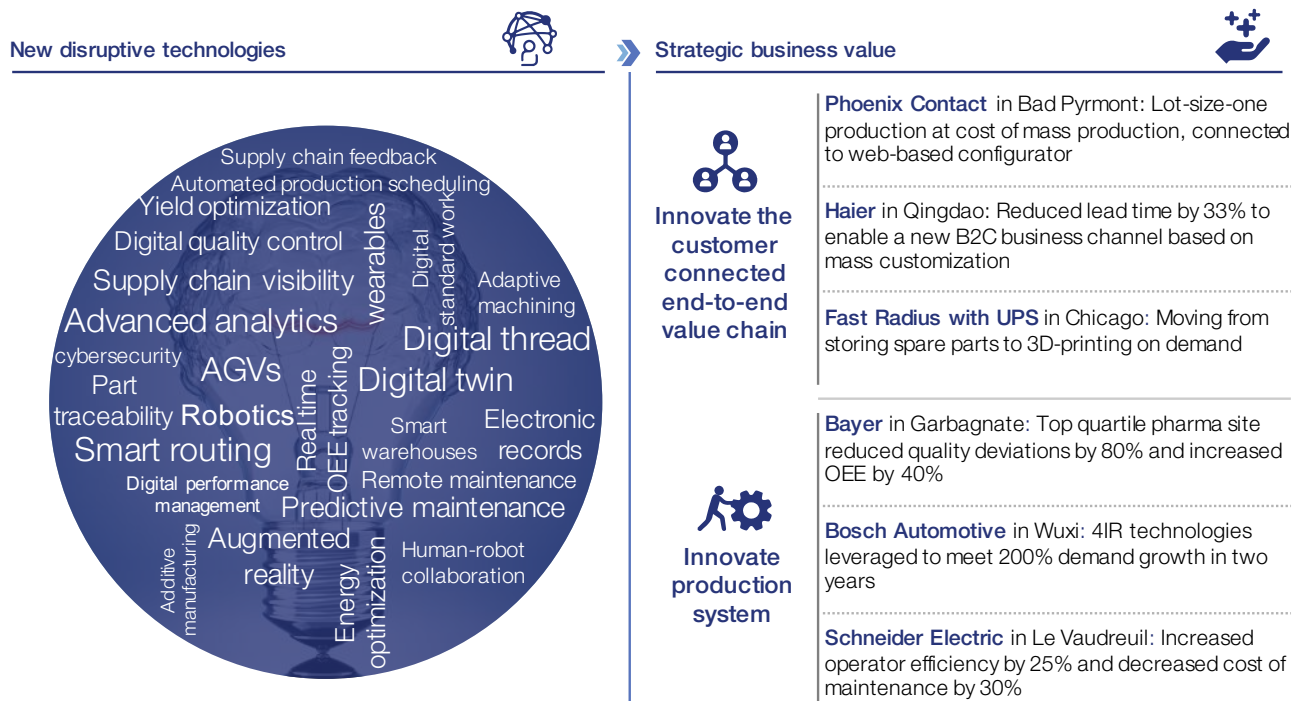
New disruptive technologies

Supply chain feedback
Automated production scheduling
Yield optimization
Digital quality control
Supply chain visibility
wearables
Digital standard work
Adaptive machining
Advanced analytics
Digital thread
cybersecurity
AGVs
Part traceability
Robotics
Real time OEE tracking
Digital twin
Smart routing
Smart warehouses
Electronic records
Remote maintenance
Digital performance management
Predictive maintenance
Additive manufacturing
Augmented reality
Energy optimization
Human-robot collaboration

Strategic business value

Innovate the customer connected end-to-end value chain

Phoenix Contact in Bad Pyrmont: Lot-size-one production at cost of mass production, connected to web-based configurator

Haier in Qingdao: Reduced lead time by 33% to enable a new B2C business channel based on mass customization

Fast Radius with UPS in Chicago: Moving from storing spare parts to 3D-printing on demand

Innovate production system

Bayer in Garbagnate: Top quartile pharma site reduced quality deviations by 80% and increased OEE by 40%

Bosch Automotive in Wuxi: 4IR technologies leveraged to meet 200% demand growth in two years

Schneider Electric in Le Vaudreuil: Increased operator efficiency by 25% and decreased cost of maintenance by 30%